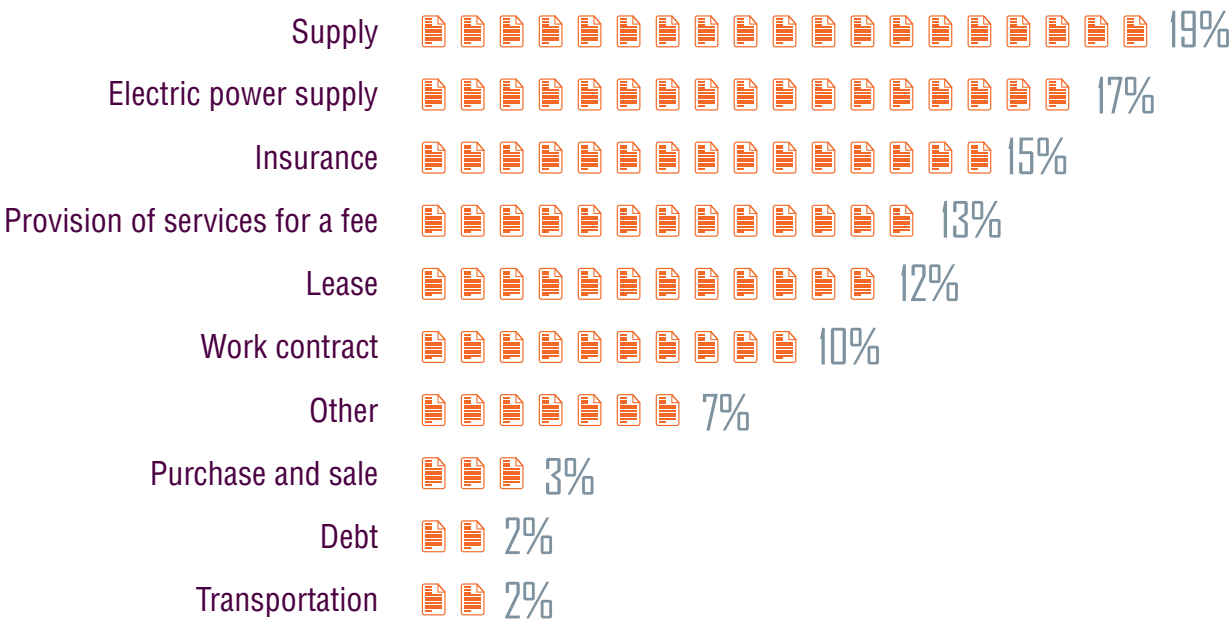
| | |
|---|---|
| Supply | 19% |
| Electric power supply | 17% |
| Insurance | 15% |
| Provision of services for a fee | 13% |
| Lease | 12% |
| Work contract | 10% |
| Other | 7% |
| Purchase and sale | 3% |
| Debt | 2% |
| Transportation | 2% |